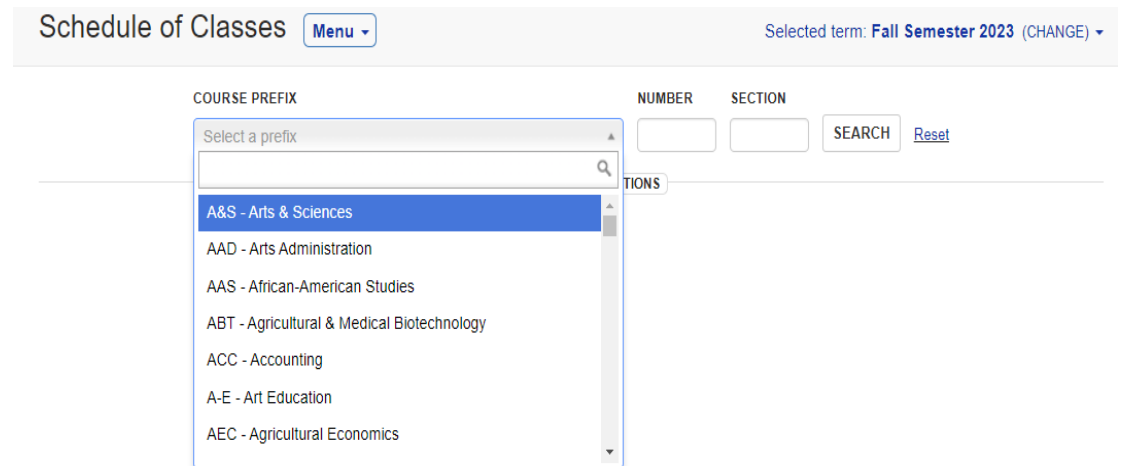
Schedule of Classes Menu

Selected term: Fall Semester 2023 (CHANGE)

COURSE PREFIX

Select a prefix

NUMBER

SECTION

SEARCH

Reset

TIONS

A&S - Arts & Sciences

AAD - Arts Administration

AAS - African-American Studies

ABT - Agricultural & Medical Biotechnology

ACC - Accounting

A-E - Art Education

AEC - Agricultural Economics